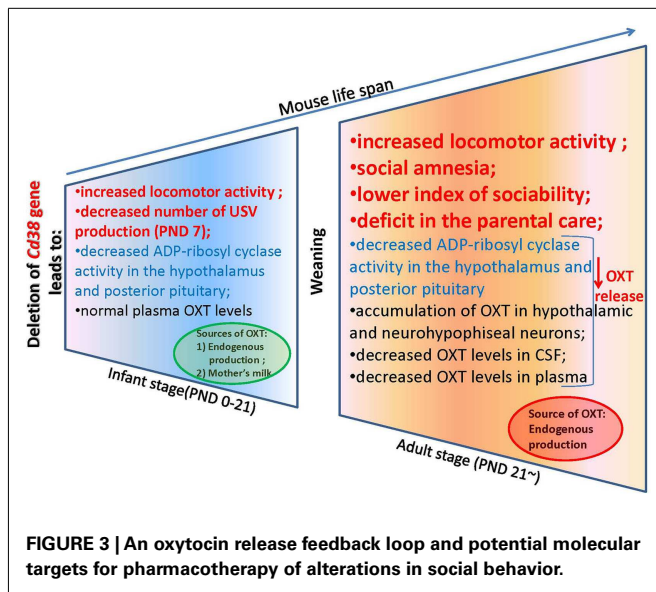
Mouse life span

Deletion of Cd38 gene leads to:

•increased locomotor activity ;
•decreased number of USV production (PND 7);
•decreased ADP-ribosyl cyclase activity in the hypothalamus and posterior pituitary;
•normal plasma OXT levels

Sources of OXT:
1) Endogenous production ;
2) Mother's milk

Infant stage(PND 0-21)

Weaning

•increased locomotor activity ;
•social amnesia;
•lower index of sociability;
•deficit in the parental care;
•decreased ADP-ribosyl cyclase activity in the hypothalamus and posterior pituitary
•accumulation of OXT in hypothalamic and neurohypophiseal neurons;
•decreased OXT levels in CSF;
•decreased OXT levels in plasma

OXT release

Source of OXT: Endogenous production

Adult stage (PND 21~)

FIGURE 3 | An oxytocin release feedback loop and potential molecular targets for pharmacotherapy of alterations in social behavior.